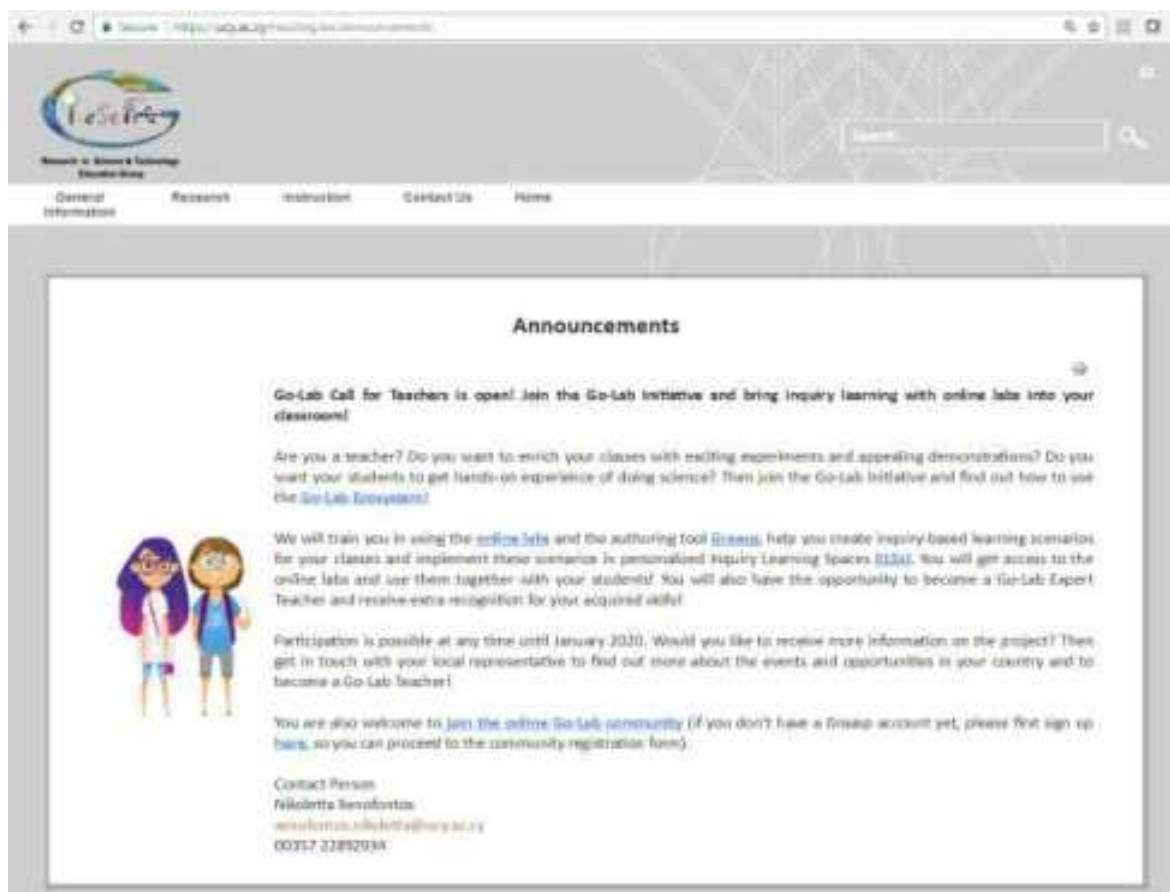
Secure | https://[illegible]

ReSciTEG

Research in Science & Technology Education Group

Search...

General Information | Research | Instruction | Contact Us | Home

Announcements

Go-Lab Call for Teachers is open! Join the Go-Lab Initiative and bring inquiry learning with online labs into your classroom!

Are you a teacher? Do you want to enrich your classes with exciting experiments and appealing demonstrations? Do you want your students to get hands-on experience of doing science? Then join the Go-Lab Initiative and find out how to use the Go-Lab Ecosystem!

We will train you in using the online labs and the authoring tool Graasp, help you create inquiry-based learning scenarios for your classes and implement these scenarios in personalized Inquiry Learning Spaces (ILSs). You will get access to the online labs and use them together with your students! You will also have the opportunity to become a Go-Lab Expert Teacher and receive extra recognition for your acquired skills!

Participation is possible at any time until January 2020. Would you like to receive more information on the project? Then get in touch with your local representative to find out more about the events and opportunities in your country and to become a Go-Lab Teacher!

You are also welcome to join the online Go-Lab community (if you don't have a Graasp account yet, please first sign up here, so you can proceed to the community registration form).

Contact Person
Nikoletta Xenofontos
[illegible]
00357 22892934